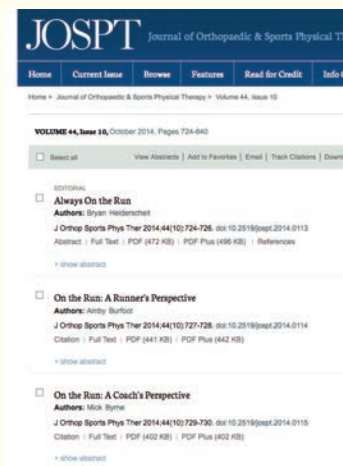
JOSPT Journal of Orthopaedic & Sports Physical T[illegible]

Home Current Issue Browse Features Read for Credit Info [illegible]

Home > Journal of Orthopaedic & Sports Physical Therapy > Volume 44, Issue 10

VOLUME 44, Issue 10, October 2014, Pages 724-840

Select all View Abstracts | Add to Favorites | Email | Track Citations | Down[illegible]

EDITORIAL
Always On the Run
Authors: Bryan Heiderscheit
J Orthop Sports Phys Ther 2014;44(10):724-726. doi:10.2519/jospt.2014.0113
Abstract | Full Text | PDF (472 KB) | PDF Plus (496 KB) | References
+ show abstract

On the Run: A Runner's Perspective
Authors: Amby Burfoot
J Orthop Sports Phys Ther 2014;44(10):727-728. doi:10.2519/jospt.2014.0114
Citation | Full Text | PDF (441 KB) | PDF Plus (442 KB)
+ show abstract

On the Run: A Coach's Perspective
Authors: Mick Byrne
J Orthop Sports Phys Ther 2014;44(10):729-730. doi:10.2519/jospt.2014.0115
Citation | Full Text | PDF (402 KB) | PDF Plus (402 KB)
+ show abstract